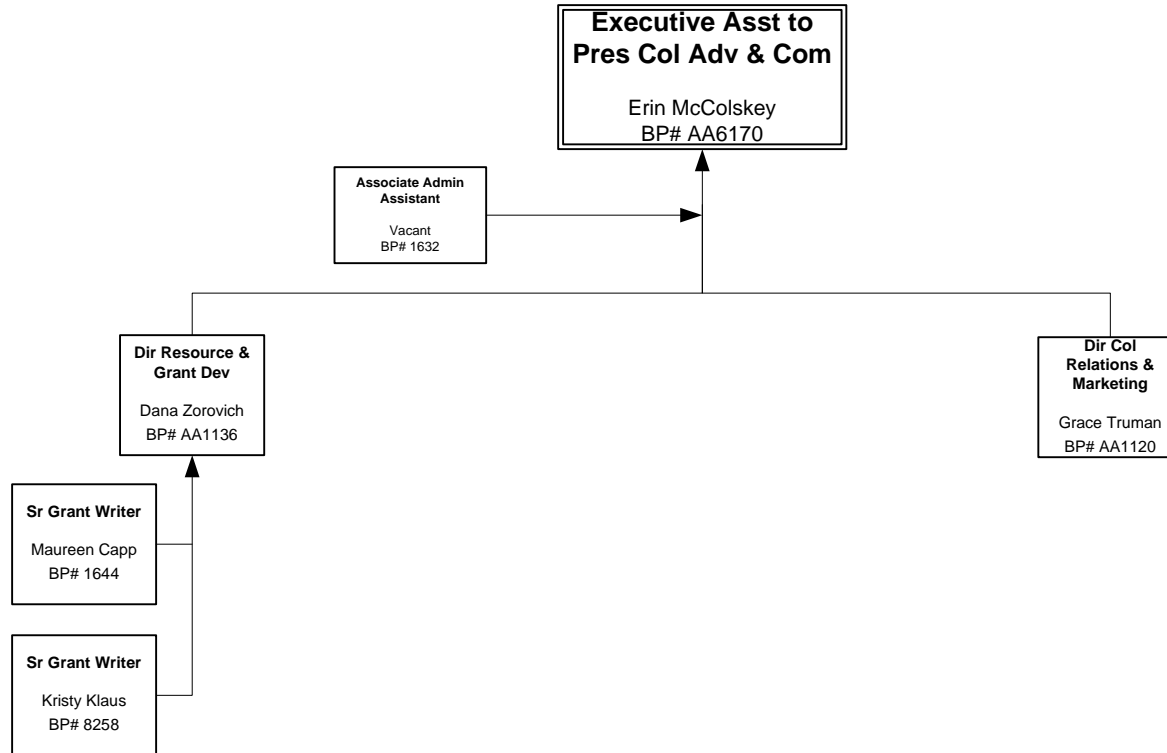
Executive Asst to Pres Col Adv & Com

Erin McColskey
BP# AA6170

Associate Admin Assistant

Vacant
BP# 1632

Dir Resource & Grant Dev

Dana Zorovich
BP# AA1136

Dir Col Relations & Marketing

Grace Truman
BP# AA1120

Sr Grant Writer

Maureen Capp
BP# 1644

Sr Grant Writer

Kristy Klaus
BP# 8258